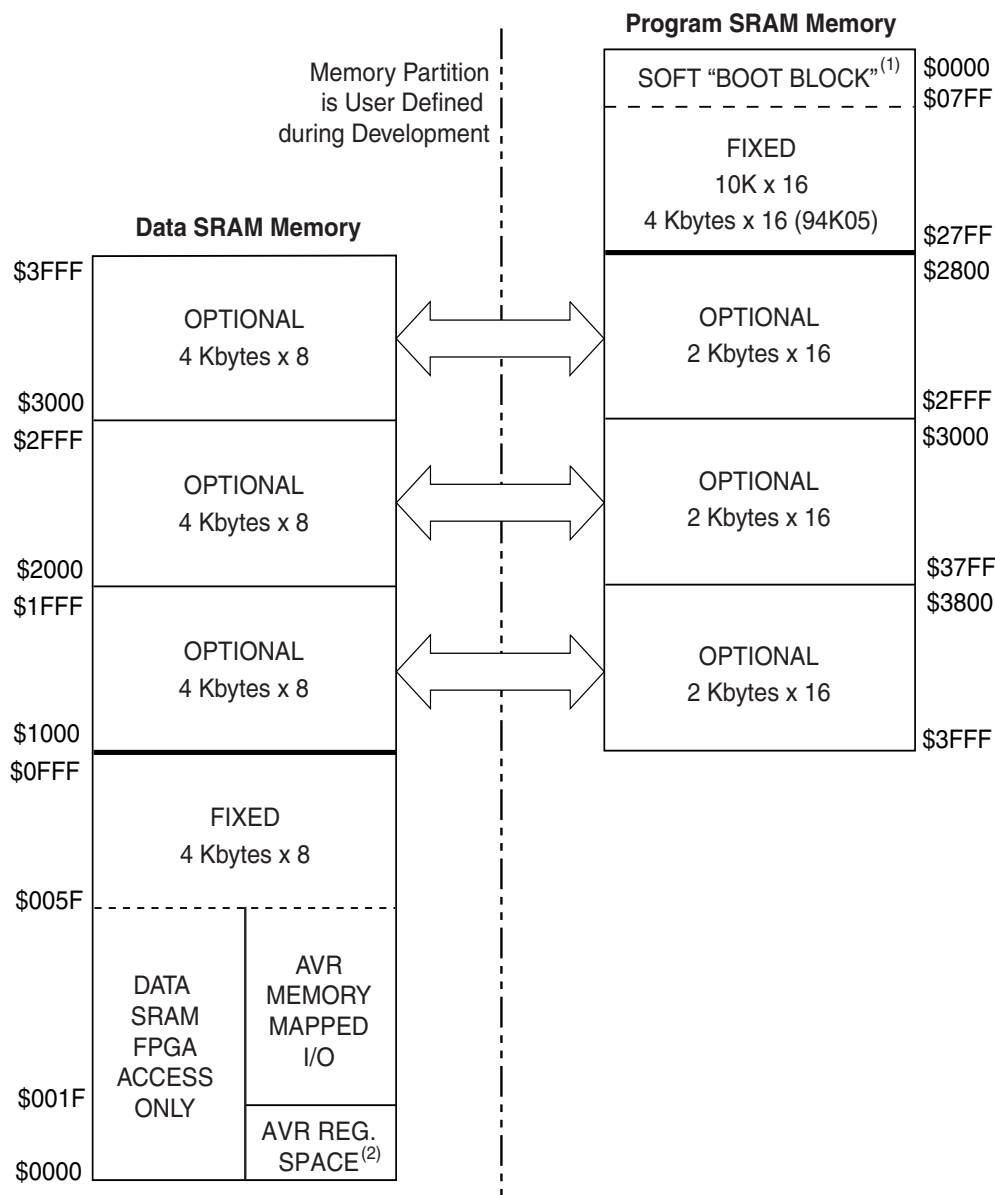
Program SRAM Memory

Memory Partition is User Defined during Development

SOFT "BOOT BLOCK"$^{(1)}$ $0000
$07FF

FIXED
10K x 16
4 Kbytes x 16 (94K05)
$27FF

Data SRAM Memory

$3FFF
OPTIONAL
4 Kbytes x 8
$3000

$2800
OPTIONAL
2 Kbytes x 16
$2FFF

$2FFF
OPTIONAL
4 Kbytes x 8
$2000

$3000
OPTIONAL
2 Kbytes x 16
$37FF

$1FFF
OPTIONAL
4 Kbytes x 8
$1000

$3800
OPTIONAL
2 Kbytes x 16
$3FFF

$0FFF
FIXED
4 Kbytes x 8
$005F

DATA SRAM FPGA ACCESS ONLY

AVR MEMORY MAPPED I/O

$001F

AVR REG. SPACE$^{(2)}$

$0000